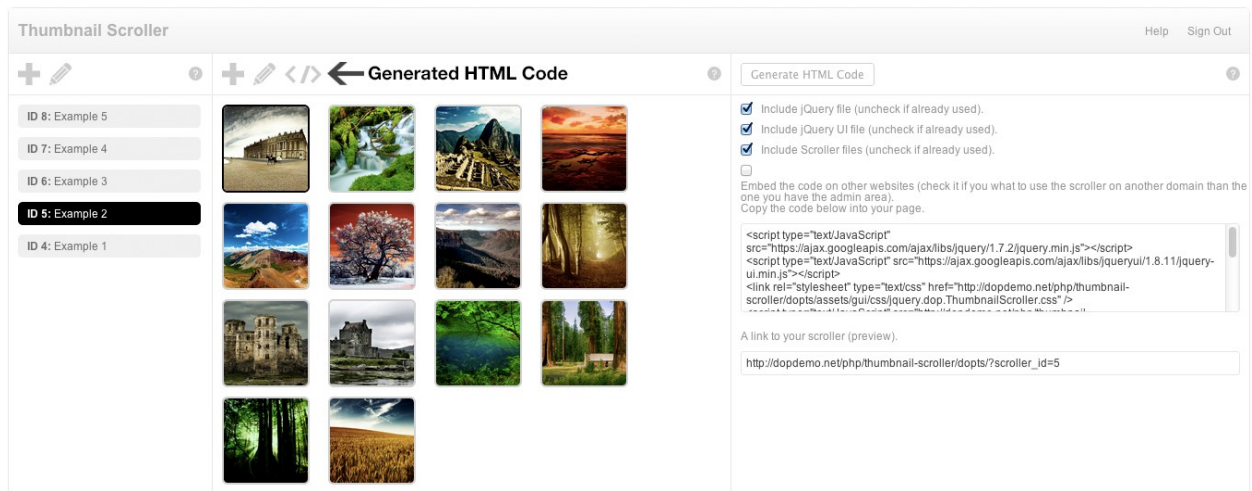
Thumbnail Scroller

Help Sign Out

?

ID 8: Example 5

ID 7: Example 4

ID 6: Example 3

ID 5: Example 2

ID 4: Example 1

Generated HTML Code

?

Generate HTML Code

?

Include jQuery file (uncheck if already used).

Include jQuery UI file (uncheck if already used).

Include Scroller files (uncheck if already used).

Embed the code on other websites (check it if you what to use the scroller on another domain than the one you have the admin area).
Copy the code below into your page.

<script type="text/JavaScript" src="https://ajax.googleapis.com/ajax/libs/jquery/1.7.2/jquery.min.js"></script>
<script type="text/JavaScript" src="https://ajax.googleapis.com/ajax/libs/jqueryui/1.8.11/jquery-ui.min.js"></script>
<link rel="stylesheet" type="text/css" href="http://dopdemo.net/php/thumbnail-scroller/dopts/assets/gui/css/jquery.dop.ThumbnailScroller.css" />
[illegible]

A link to your scroller (preview).

http://dopdemo.net/php/thumbnail-scroller/dopts/?scroller_id=5